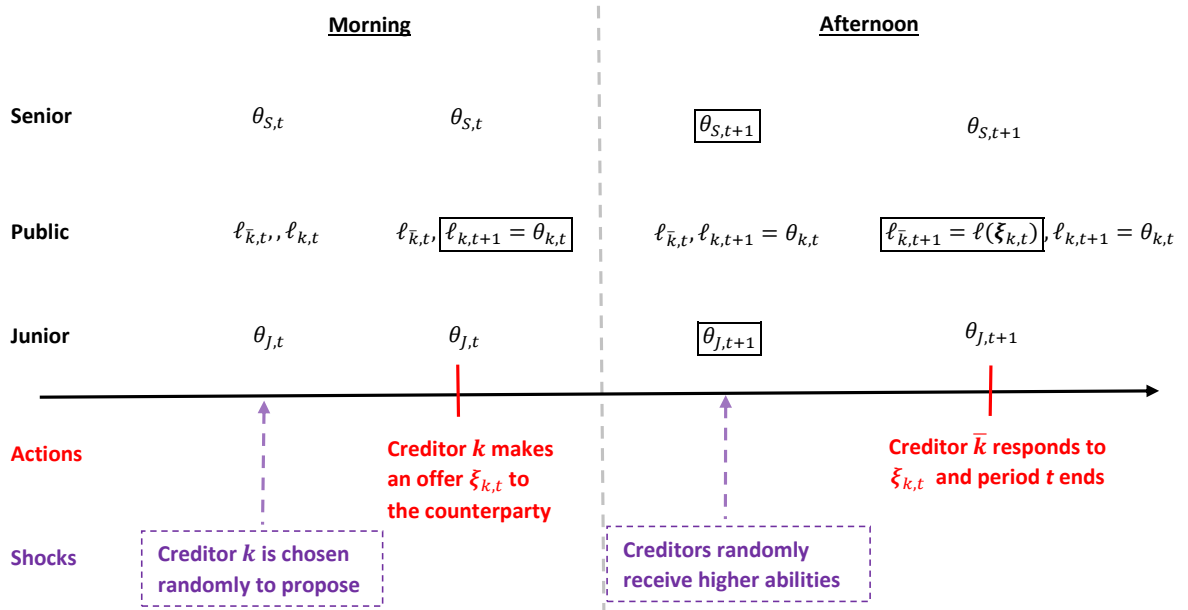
Morning

Afternoon

Senior $\theta_{S,t}$ $\theta_{S,t}$ $\theta_{S,t+1}$ $\theta_{S,t+1}$

Public $\ell_{\bar{k},t}, \ell_{k,t}$ $\ell_{\bar{k},t}, \ell_{k,t+1} = \theta_{k,t}$ $\ell_{\bar{k},t}, \ell_{k,t+1} = \theta_{k,t}$ $\ell_{\bar{k},t+1} = \ell(\xi_{k,t}), \ell_{k,t+1} = \theta_{k,t}$

Junior $\theta_{J,t}$ $\theta_{J,t}$ $\theta_{J,t+1}$ $\theta_{J,t+1}$

Actions

Creditor $k$ makes an offer $\xi_{k,t}$ to the counterparty

Creditor $\bar{k}$ responds to $\xi_{k,t}$ and period $t$ ends

Shocks

Creditor $k$ is chosen randomly to propose

Creditors randomly receive higher abilities